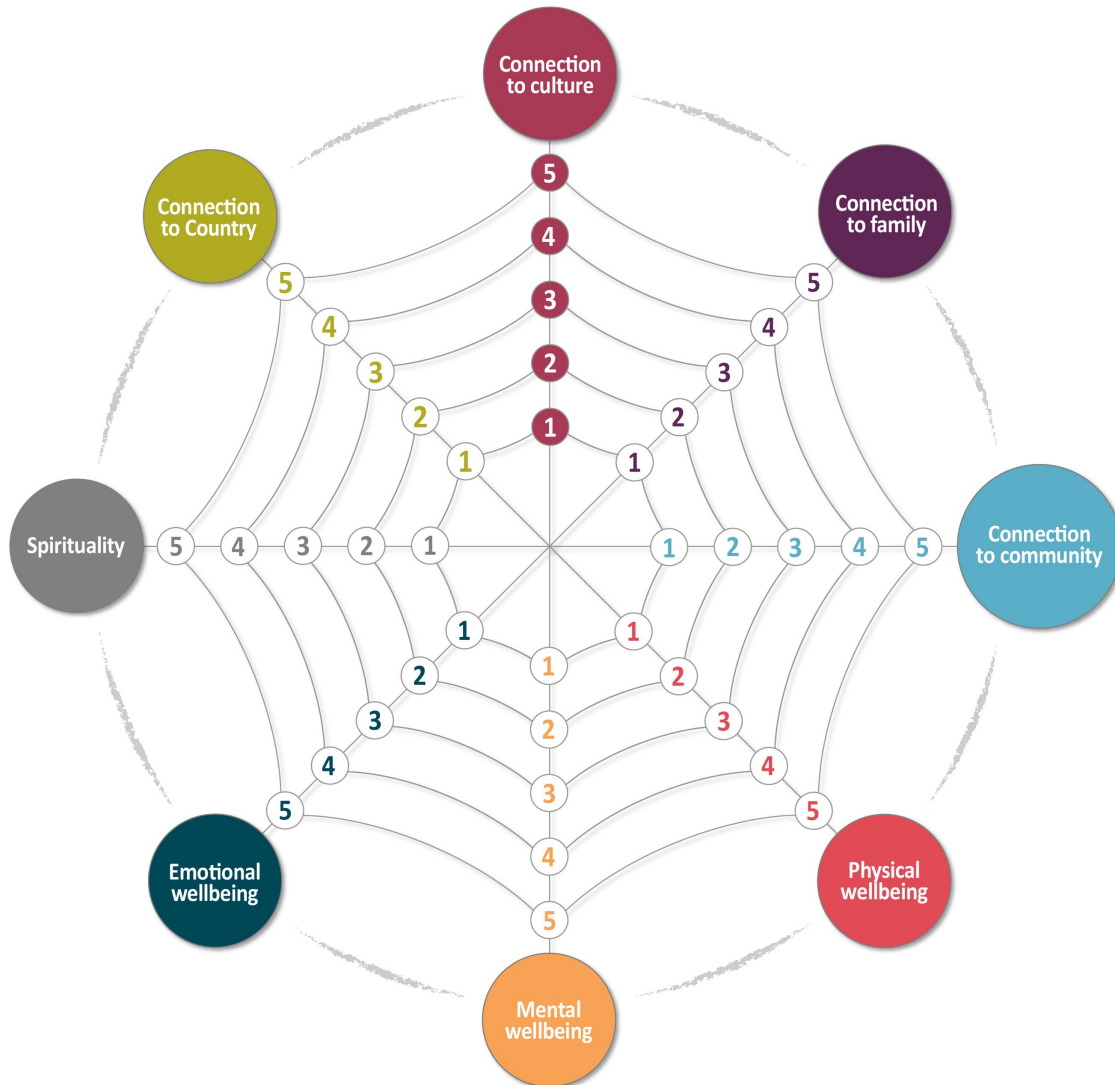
Connection to culture

5
4
3
2
1

Connection to family

5
4
3
2
1

Connection to community

1
2
3
4
5

Physical wellbeing

1
2
3
4
5

Mental wellbeing

1
2
3
4
5

Emotional wellbeing

1
2
3
4
5

Spirituality

5
4
3
2
1

Connection to Country

5
4
3
2
1